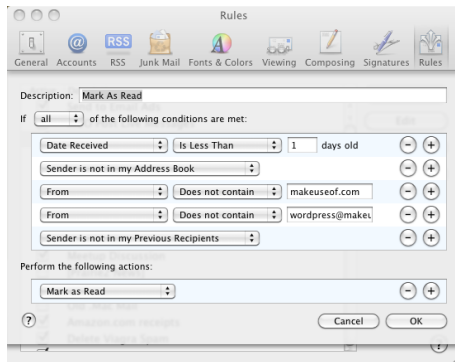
Rules

General Accounts RSS Junk Mail Fonts & Colors Viewing Composing Signatures Rules

Description: Mark As Read

If all of the following conditions are met:

Date Received | Is Less Than | 1 | days old

Sender is not in my Address Book

From | Does not contain | makeuseof.com

From | Does not contain | wordpress@makeu

Sender is not in my Previous Recipients

Perform the following actions:

Mark as Read

?

Cancel OK